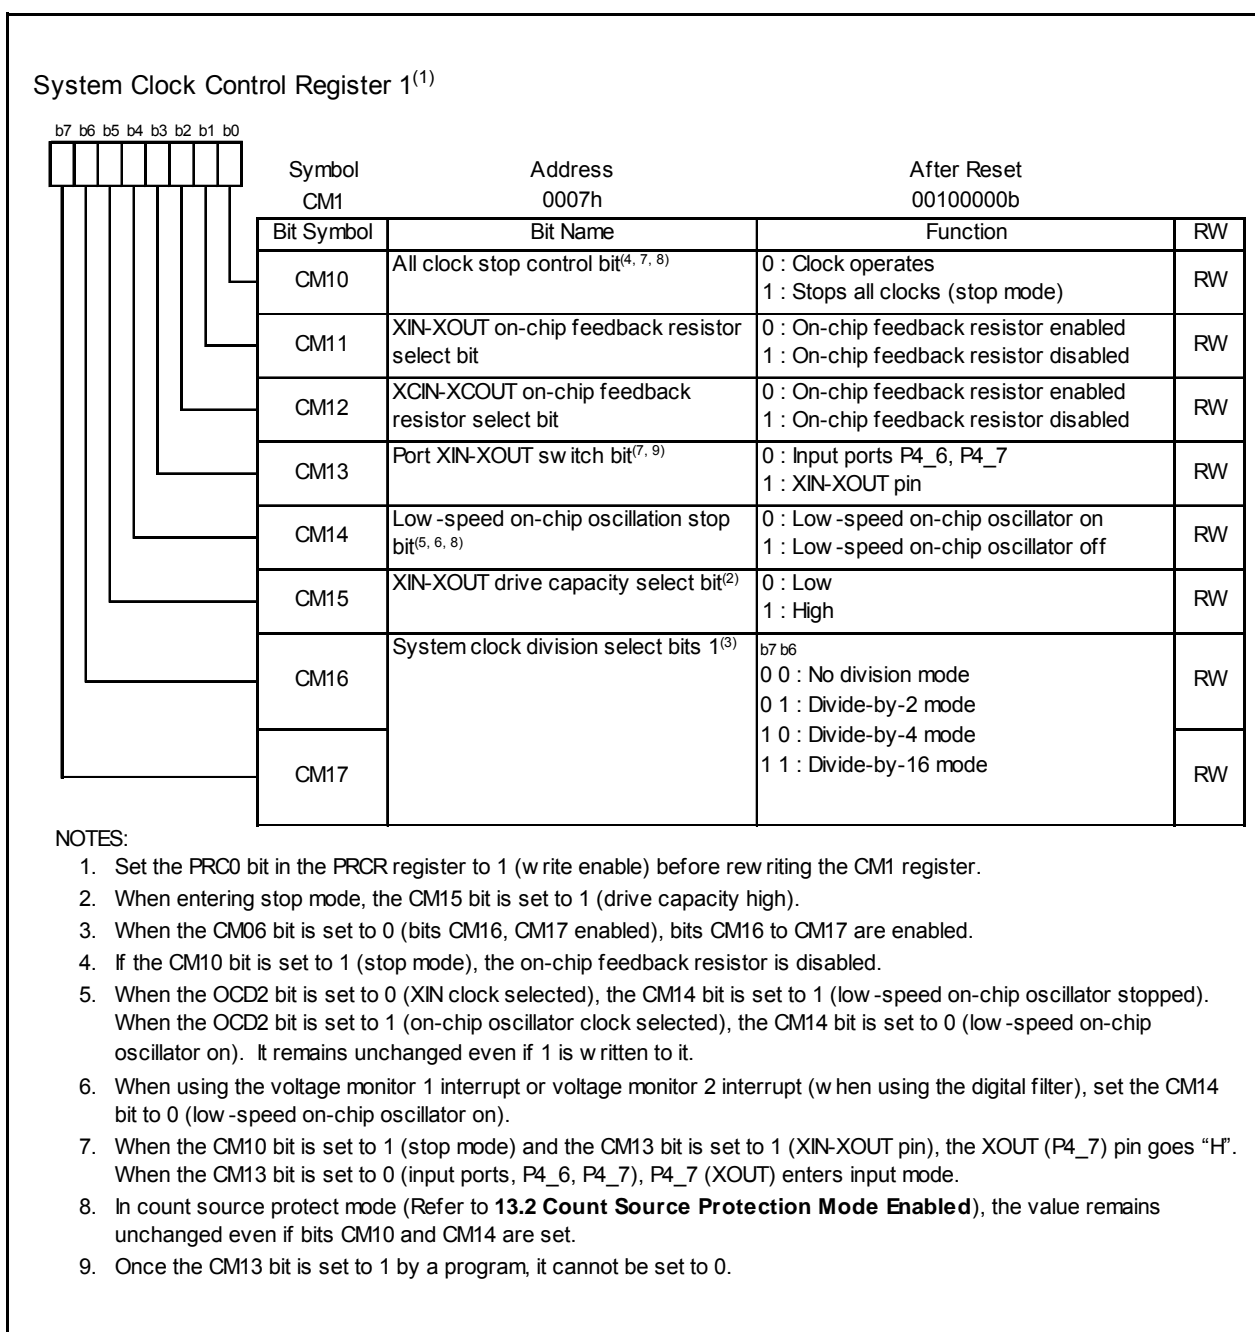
System Clock Control Register 1$^{(1)}$

b7 b6 b5 b4 b3 b2 b1 b0

| Symbol | Address | After Reset |
|---|---|---|
| CM1 | 0007h | 00100000b |

| Bit Symbol | Bit Name | Function | RW |
|---|---|---|---|
| CM10 | All clock stop control bit$^{(4, 7, 8)}$ | 0 : Clock operates<br>1 : Stops all clocks (stop mode) | RW |
| CM11 | XIN-XOUT on-chip feedback resistor select bit | 0 : On-chip feedback resistor enabled<br>1 : On-chip feedback resistor disabled | RW |
| CM12 | XCIN-XCOUT on-chip feedback resistor select bit | 0 : On-chip feedback resistor enabled<br>1 : On-chip feedback resistor disabled | RW |
| CM13 | Port XIN-XOUT sw itch bit$^{(7, 9)}$ | 0 : Input ports P4_6, P4_7<br>1 : XIN-XOUT pin | RW |
| CM14 | Low -speed on-chip oscillation stop bit$^{(5, 6, 8)}$ | 0 : Low -speed on-chip oscillator on<br>1 : Low -speed on-chip oscillator off | RW |
| CM15 | XIN-XOUT drive capacity select bit$^{(2)}$ | 0 : Low<br>1 : High | RW |
| CM16 | System clock division select bits 1$^{(3)}$ | b7 b6<br>0 0 : No division mode<br>0 1 : Divide-by-2 mode<br>1 0 : Divide-by-4 mode<br>1 1 : Divide-by-16 mode | RW |
| CM17 | | | RW |

NOTES:
1. Set the PRC0 bit in the PRCR register to 1 (w rite enable) before rew riting the CM1 register.
2. When entering stop mode, the CM15 bit is set to 1 (drive capacity high).
3. When the CM06 bit is set to 0 (bits CM16, CM17 enabled), bits CM16 to CM17 are enabled.
4. If the CM10 bit is set to 1 (stop mode), the on-chip feedback resistor is disabled.
5. When the OCD2 bit is set to 0 (XIN clock selected), the CM14 bit is set to 1 (low -speed on-chip oscillator stopped). When the OCD2 bit is set to 1 (on-chip oscillator clock selected), the CM14 bit is set to 0 (low -speed on-chip oscillator on). It remains unchanged even if 1 is w ritten to it.
6. When using the voltage monitor 1 interrupt or voltage monitor 2 interrupt (w hen using the digital filter), set the CM14 bit to 0 (low -speed on-chip oscillator on).
7. When the CM10 bit is set to 1 (stop mode) and the CM13 bit is set to 1 (XIN-XOUT pin), the XOUT (P4_7) pin goes “H”. When the CM13 bit is set to 0 (input ports, P4_6, P4_7), P4_7 (XOUT) enters input mode.
8. In count source protect mode (Refer to **13.2 Count Source Protection Mode Enabled**), the value remains unchanged even if bits CM10 and CM14 are set.
9. Once the CM13 bit is set to 1 by a program, it cannot be set to 0.